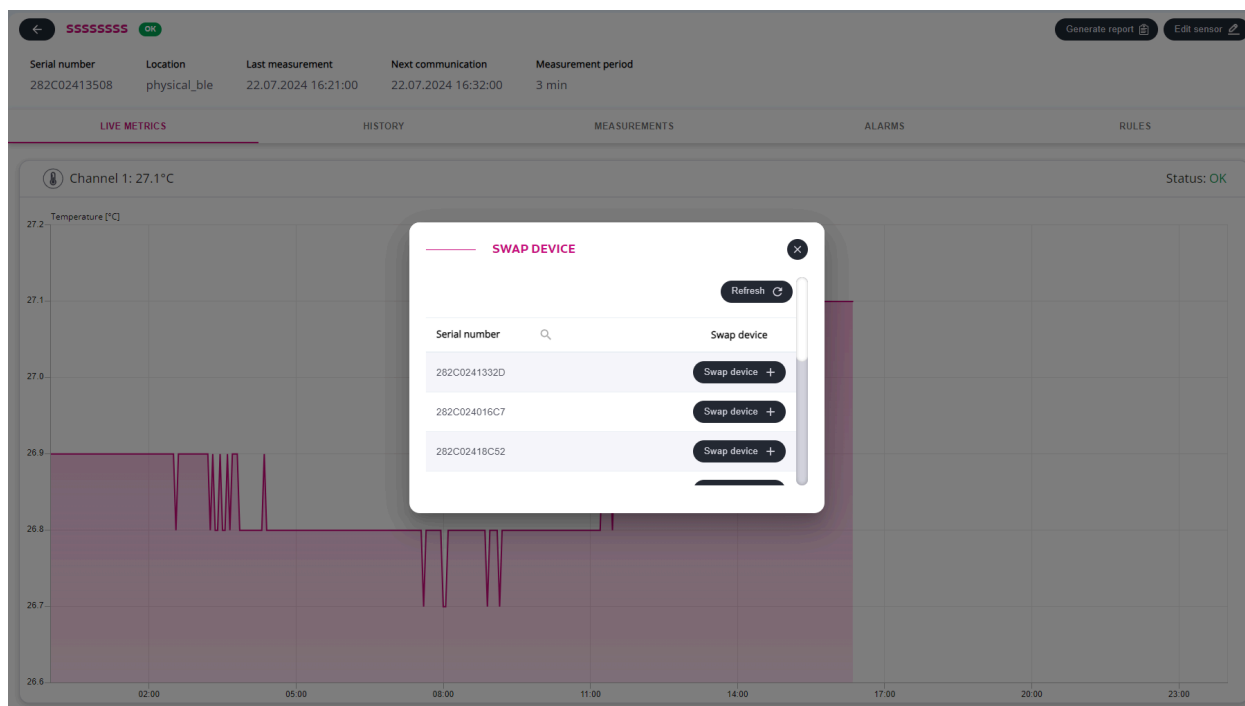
ssssssss OK

Generate report

Edit sensor

Serial number
282C02413508

Location
physical_ble

Last measurement
22.07.2024 16:21:00

Next communication
22.07.2024 16:32:00

Measurement period
3 min

LIVE METRICS

HISTORY

MEASUREMENTS

ALARMS

RULES

Channel 1: 27.1°C

Status: OK

Temperature [°C]

27.2
27.1
27.0
26.9
26.8
26.7
26.6

02:00
05:00
08:00
11:00
14:00
17:00
20:00
23:00

SWAP DEVICE

Refresh

| Serial number | Swap device |
|---|---|
| 282C0241332D | Swap device + |
| 282C024016C7 | Swap device + |
| 282C02418C52 | Swap device + |